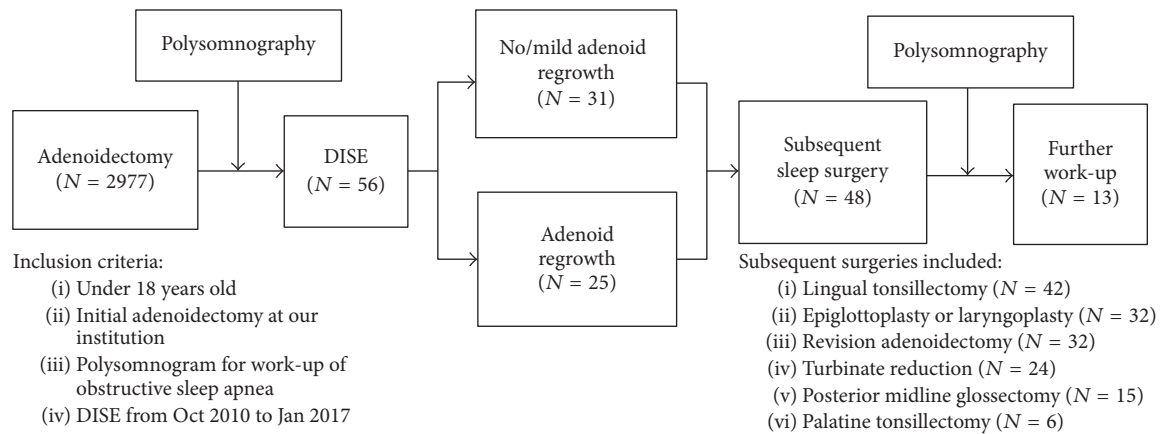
Polysomnography

Adenoidectomy ($N = 2977$)

DISE ($N = 56$)

No/mild adenoid regrowth ($N = 31$)

Adenoid regrowth ($N = 25$)

Subsequent sleep surgery ($N = 48$)

Polysomnography

Further work-up ($N = 13$)

Inclusion criteria:
(i) Under 18 years old
(ii) Initial adenoidectomy at our institution
(iii) Polysomnogram for work-up of obstructive sleep apnea
(iv) DISE from Oct 2010 to Jan 2017

Subsequent surgeries included:
(i) Lingual tonsillectomy ($N = 42$)
(ii) Epiglottoplasty or laryngoplasty ($N = 32$)
(iii) Revision adenoidectomy ($N = 32$)
(iv) Turbinate reduction ($N = 24$)
(v) Posterior midline glossectomy ($N = 15$)
(vi) Palatine tonsillectomy ($N = 6$)